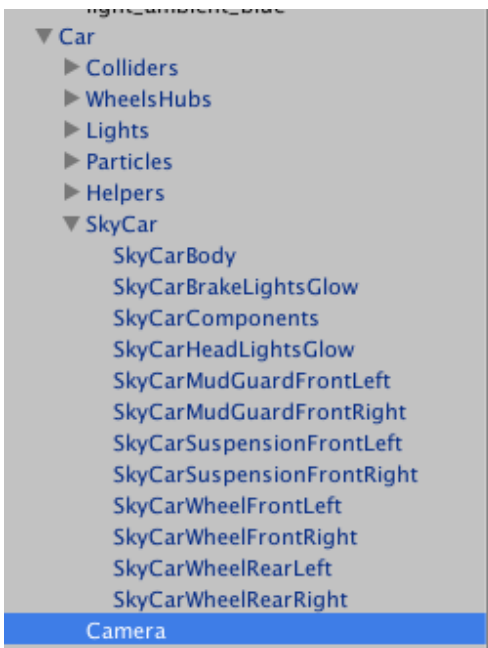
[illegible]
▼ Car
▶ Colliders
▶ WheelsHubs
▶ Lights
▶ Particles
▶ Helpers
▼ SkyCar
SkyCarBody
SkyCarBrakeLightsGlow
SkyCarComponents
SkyCarHeadLightsGlow
SkyCarMudGuardFrontLeft
SkyCarMudGuardFrontRight
SkyCarSuspensionFrontLeft
SkyCarSuspensionFrontRight
SkyCarWheelFrontLeft
SkyCarWheelFrontRight
SkyCarWheelRearLeft
SkyCarWheelRearRight
Camera